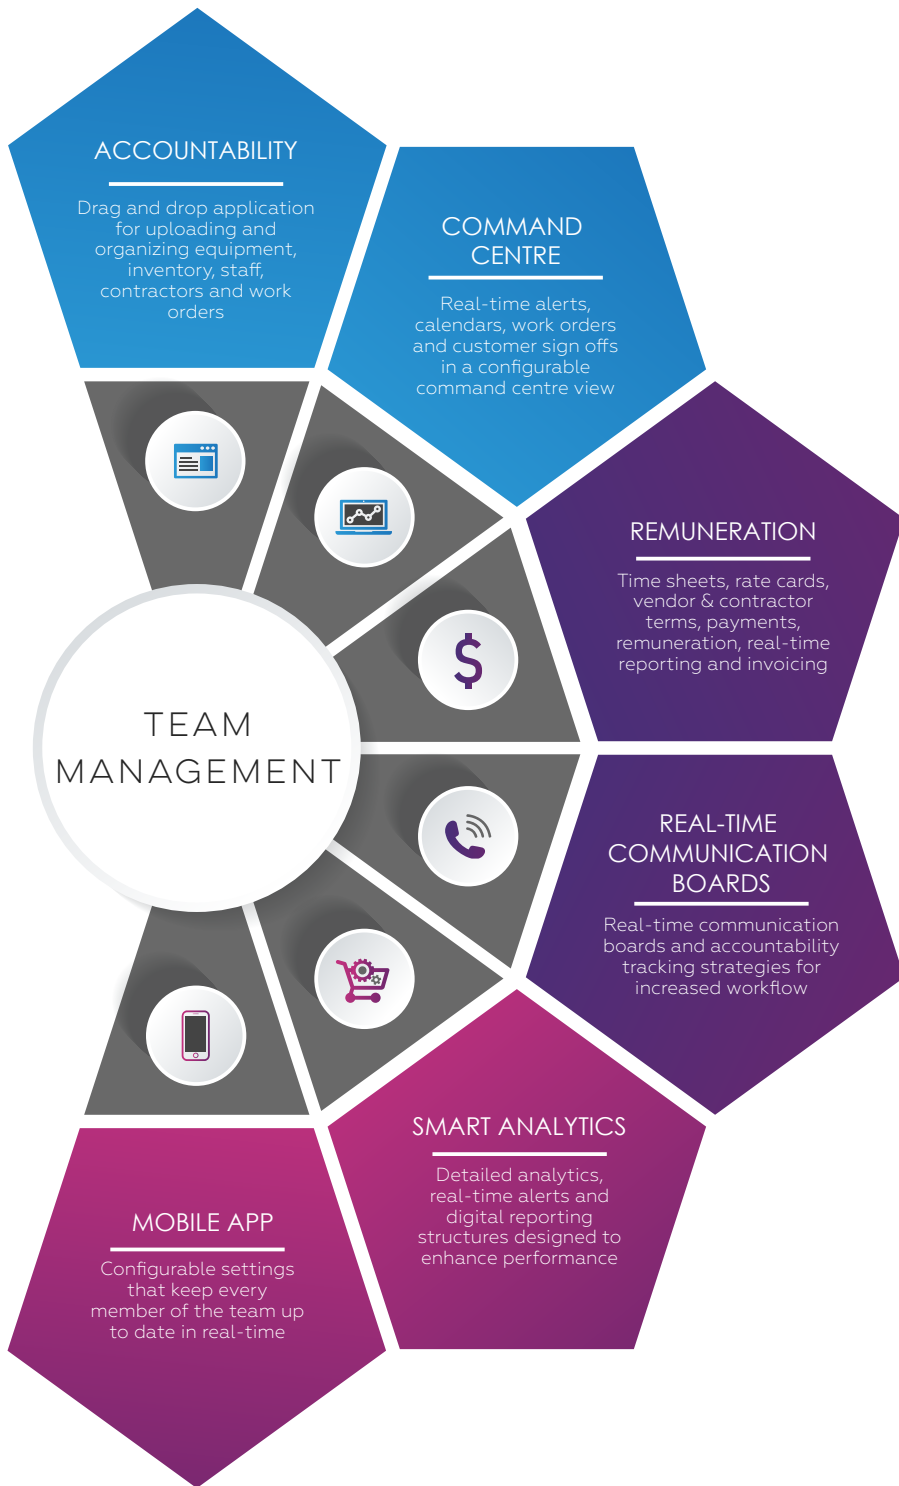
ACCOUNTABILITY

Drag and drop application for uploading and organizing equipment, inventory, staff, contractors and work orders

COMMAND CENTRE

Real-time alerts, calendars, work orders and customer sign offs in a configurable command centre view

REMUNERATION

Time sheets, rate cards, vendor & contractor terms, payments, remuneration, real-time reporting and invoicing

TEAM MANAGEMENT

$

REAL-TIME COMMUNICATION BOARDS

Real-time communication boards and accountability tracking strategies for increased workflow

SMART ANALYTICS

Detailed analytics, real-time alerts and digital reporting structures designed to enhance performance

MOBILE APP

Configurable settings that keep every member of the team up to date in real-time